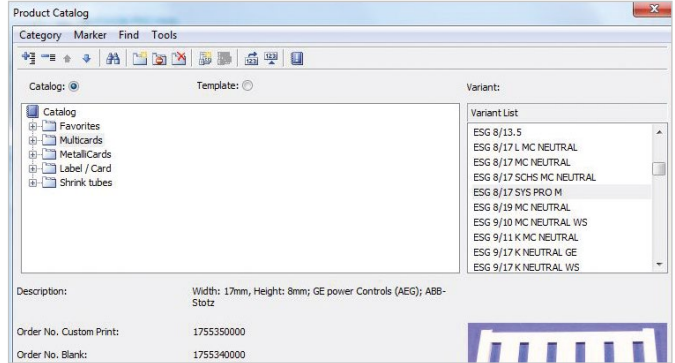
Product Catalog

Category Marker Find Tools

Catalog:

Template:

Variant:

Catalog
Favorites
Multicards
MetalliCards
Label / Card
Shrink tubes

Variant List

ESG 8/13.5
ESG 8/17 L MC NEUTRAL
ESG 8/17 MC NEUTRAL
ESG 8/17 SCHS MC NEUTRAL
ESG 8/17 SYS PRO M
ESG 8/19 MC NEUTRAL
ESG 9/10 MC NEUTRAL WS
ESG 9/11 K MC NEUTRAL
ESG 9/17 K NEUTRAL GE
ESG 9/17 K NEUTRAL WS

Description: Width: 17mm, Height: 8mm; GE power Controls (AEG); ABB-Stotz

Order No. Custom Print: 1755350000

Order No. Blank: 1755340000